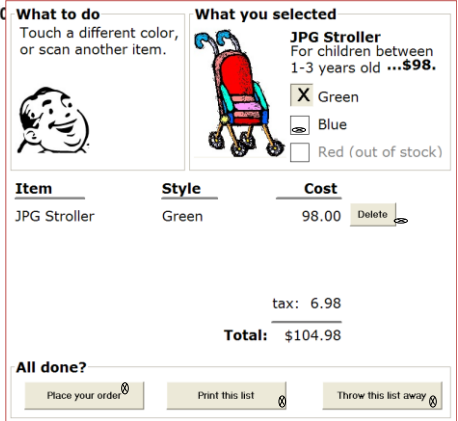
What to do
Touch a different color, or scan another item.

What you selected
JPG Stroller
For children between 1-3 years old ...$98.

X Green
Blue
Red (out of stock)

| Item | Style | Cost |
|---|---|---|
| JPG Stroller | Green | 98.00 Delete |

tax: 6.98
Total: $104.98

All done?
Place your order
Print this list
Throw this list away